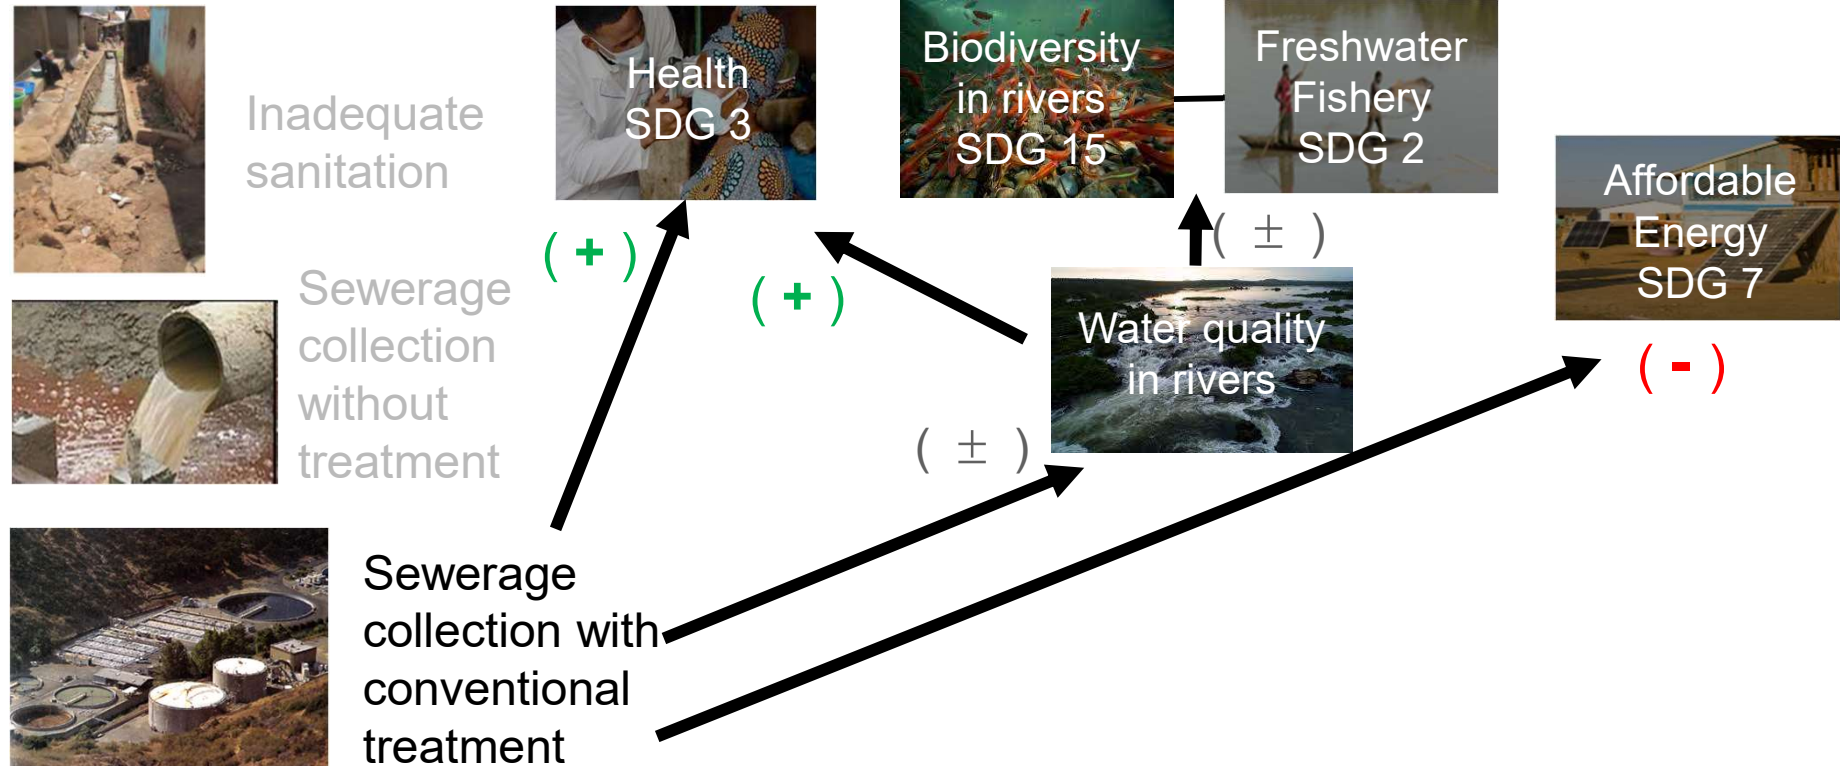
Inadequate sanitation

Health SDG 3

Biodiversity in rivers SDG 15

Freshwater Fishery SDG 2

Affordable Energy SDG 7

( + )

( + )

( ± )

Sewerage collection without treatment

Water quality in rivers

( - )

( ± )

Sewerage collection with conventional treatment